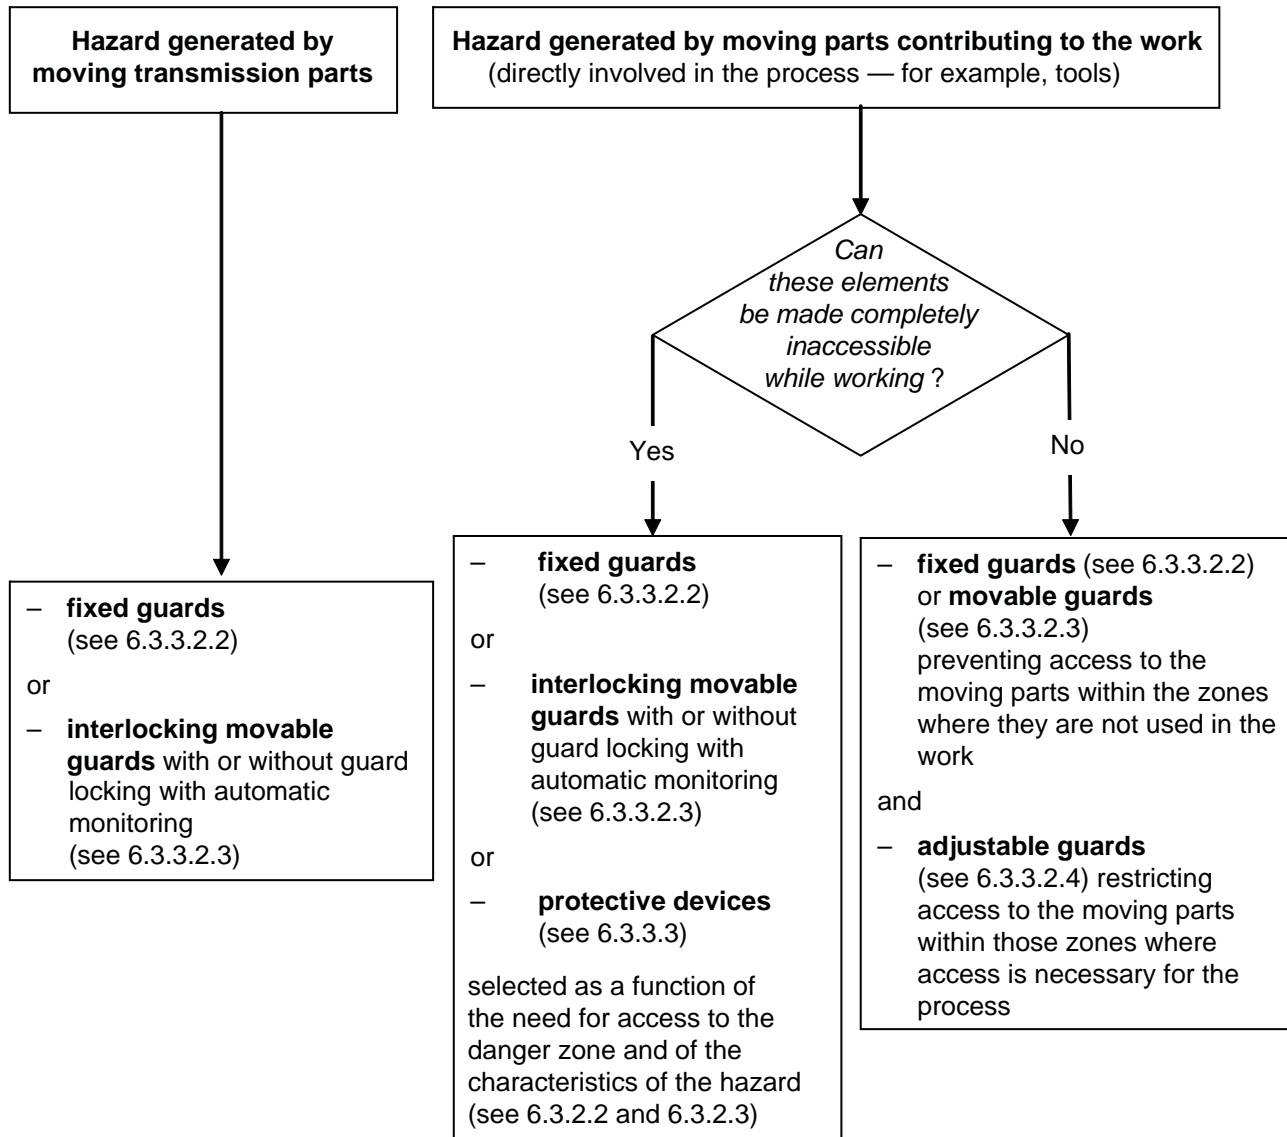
**Hazard generated by moving transmission parts**

**Hazard generated by moving parts contributing to the work** (directly involved in the process — for example, tools)

*Can these elements be made completely inaccessible while working* ?

Yes

No

– **fixed guards** (see 6.3.3.2.2)

or

– **interlocking movable guards** with or without guard locking with automatic monitoring (see 6.3.3.2.3)

– **fixed guards** (see 6.3.3.2.2)

or

– **interlocking movable guards** with or without guard locking with automatic monitoring (see 6.3.3.2.3)

or

– **protective devices** (see 6.3.3.3)

selected as a function of the need for access to the danger zone and of the characteristics of the hazard (see 6.3.2.2 and 6.3.2.3)

– **fixed guards** (see 6.3.3.2.2) or **movable guards** (see 6.3.3.2.3) preventing access to the moving parts within the zones where they are not used in the work

and

– **adjustable guards** (see 6.3.3.2.4) restricting access to the moving parts within those zones where access is necessary for the process